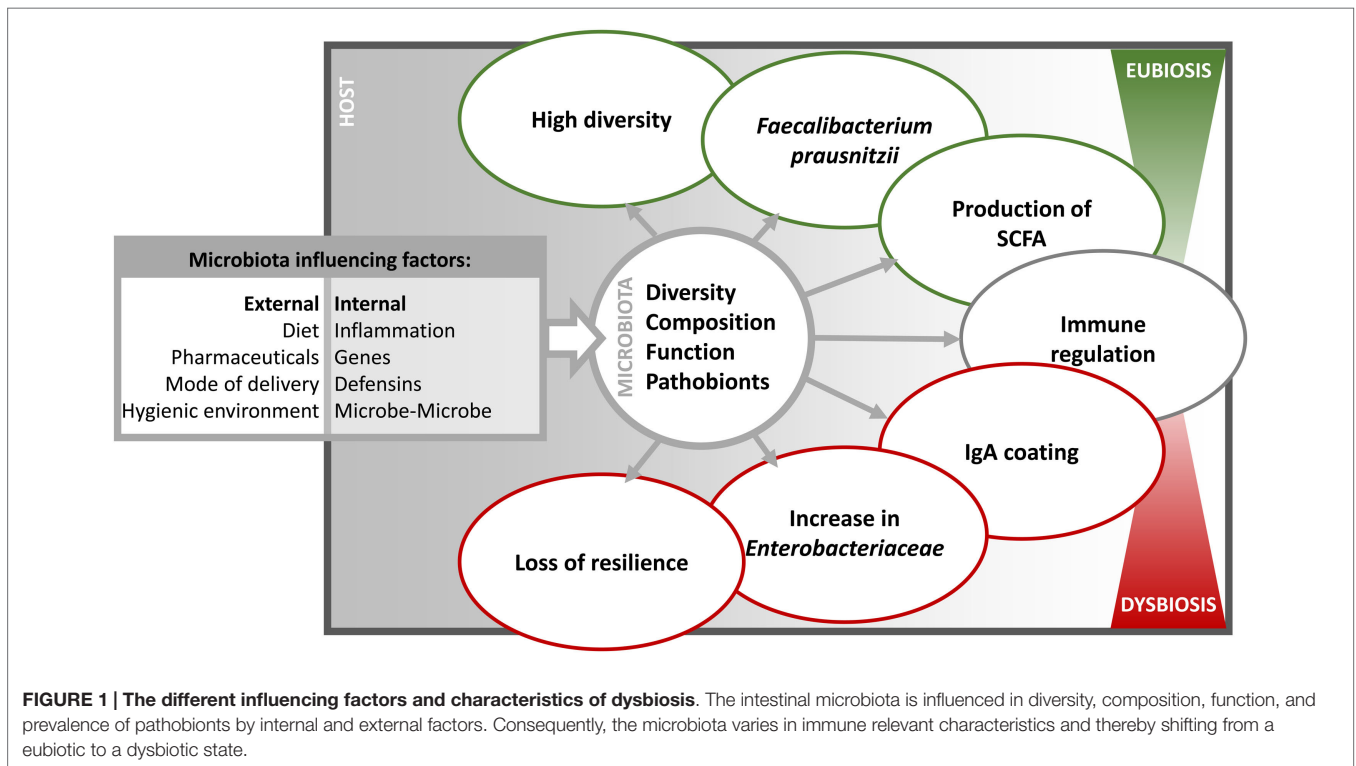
HOST

EUBIOSIS

High diversity

*Faecalibacterium prausnitzii*

Production of SCFA

Microbiota influencing factors:

| External | Internal |
|---|---|
| Diet | Inflammation |
| Pharmaceuticals | Genes |
| Mode of delivery | Defensins |
| Hygienic environment | Microbe-Microbe |

MICROBIOTA

Diversity
Composition
Function
Pathobionts

Immune regulation

IgA coating

Increase in *Enterobacteriaceae*

Loss of resilience

DYSBIOSIS

**FIGURE 1 | The different influencing factors and characteristics of dysbiosis**. The intestinal microbiota is influenced in diversity, composition, function, and prevalence of pathobionts by internal and external factors. Consequently, the microbiota varies in immune relevant characteristics and thereby shifting from a eubiotic to a dysbiotic state.